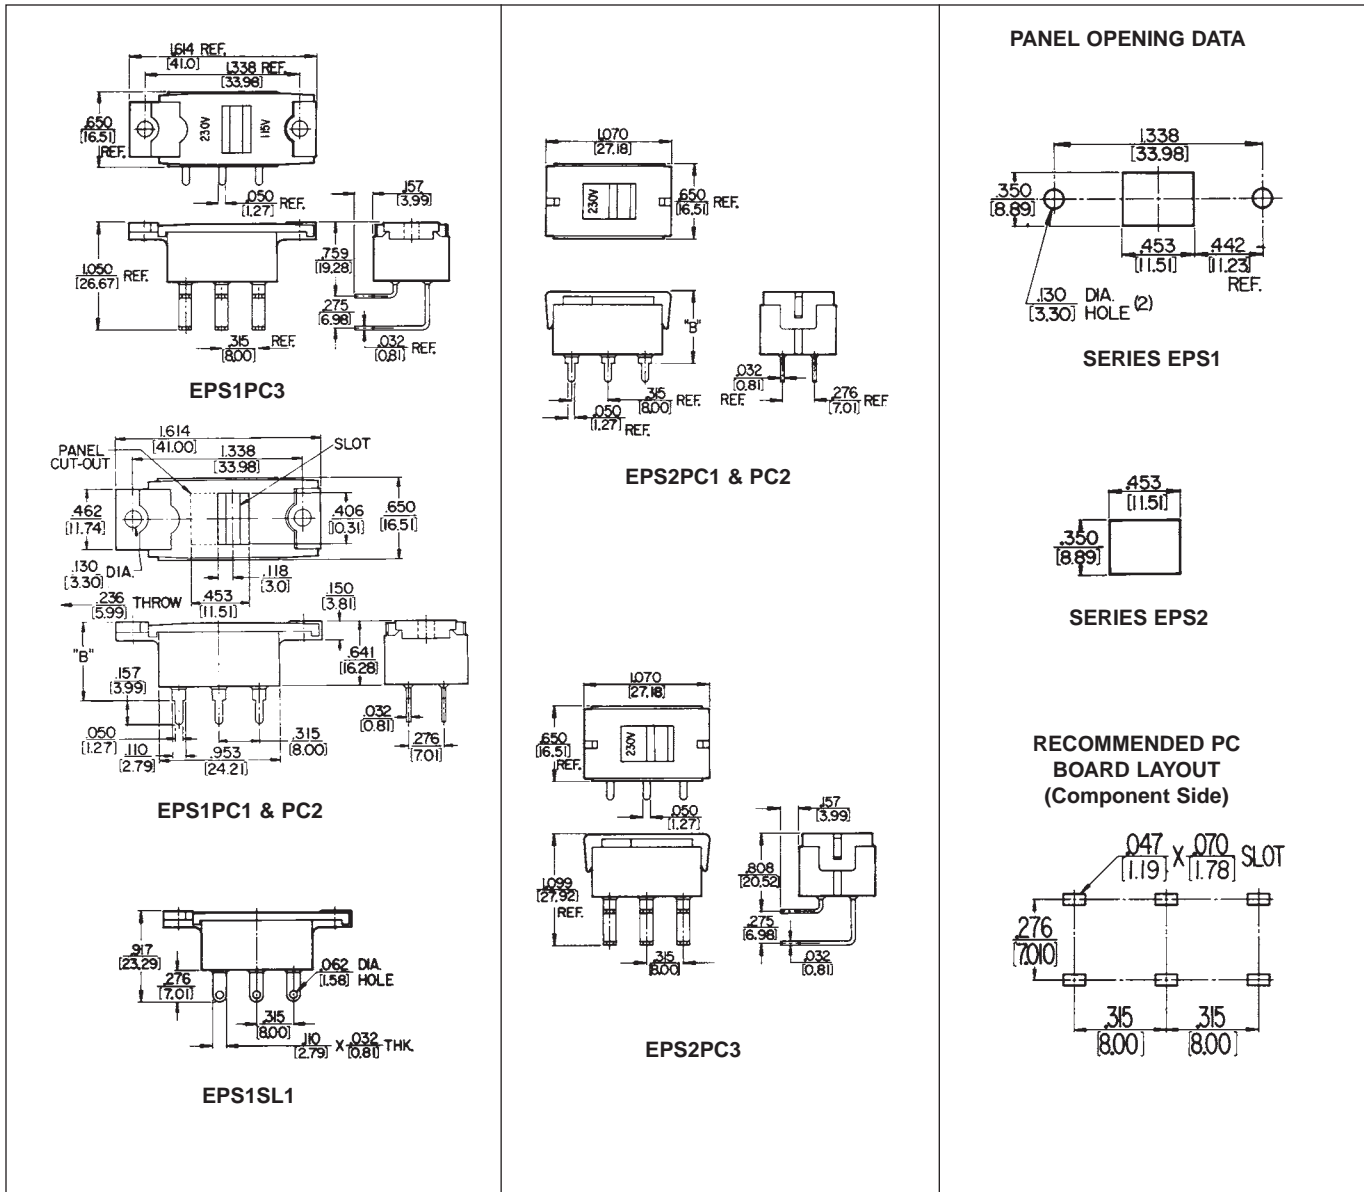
1.614 REF.
[41.0]
1.338 REF.
[33.98]
.650
[16.51]
REF.
230V
115V
.050 REF.
[1.27]
.157
[3.99]
1.050 REF.
[26.67]
.759
[19.28]
.275
[6.98]
.315 REF.
[8.00]
.032 REF.
[0.81]

EPS1PC3

1.614
[41.00]
PANEL CUT-OUT
1.338
[33.98]
SLOT
.462
[11.74]
.406
[10.31]
.650
[16.51]
.130 DIA.
[3.30]
.118
[3.0]
.236 THROW
[5.99]
.453
[11.51]
.150
[3.81]
"B"
.641
[16.28]
.157
[3.99]
.032
[0.81]
.050
[1.27]
.110
[2.79]
.953
[24.21]
.315
[8.00]
.276
[7.01]

EPS1PC1 & PC2

.917
[23.29]
.276
[7.01]
.062 DIA.
[1.58] HOLE
.315
[8.00]
.110
[2.79] X .032
[0.81] THK.

EPS1SL1

1.070
[27.18]
230V
.650 REF.
[16.51]
"B"
.032
[0.81]
REF.
.315 REF.
[8.00]
.276 REF.
[7.01]
.050
[1.27] REF.

EPS2PC1 & PC2

1.070
[27.18]
.650
[16.51]
REF.
230V
.050
[1.27]
.157
[3.99]
1.099
[27.92]
REF.
.808
[20.52]
.275
[6.98]
.315
[8.00]
.032
[0.81]

EPS2PC3

PANEL OPENING DATA

1.338
[33.98]
.350
[8.89]
.453
[11.51]
.442
[11.23]
REF.
.130 DIA.
[3.30] HOLE (2)

SERIES EPS1

.453
[11.51]
.350
[8.89]

SERIES EPS2

RECOMMENDED PC BOARD LAYOUT (Component Side)

.047
[1.19] X .070
[1.78] SLOT
.276
[7.010]
.315
[8.00]
.315
[8.00]